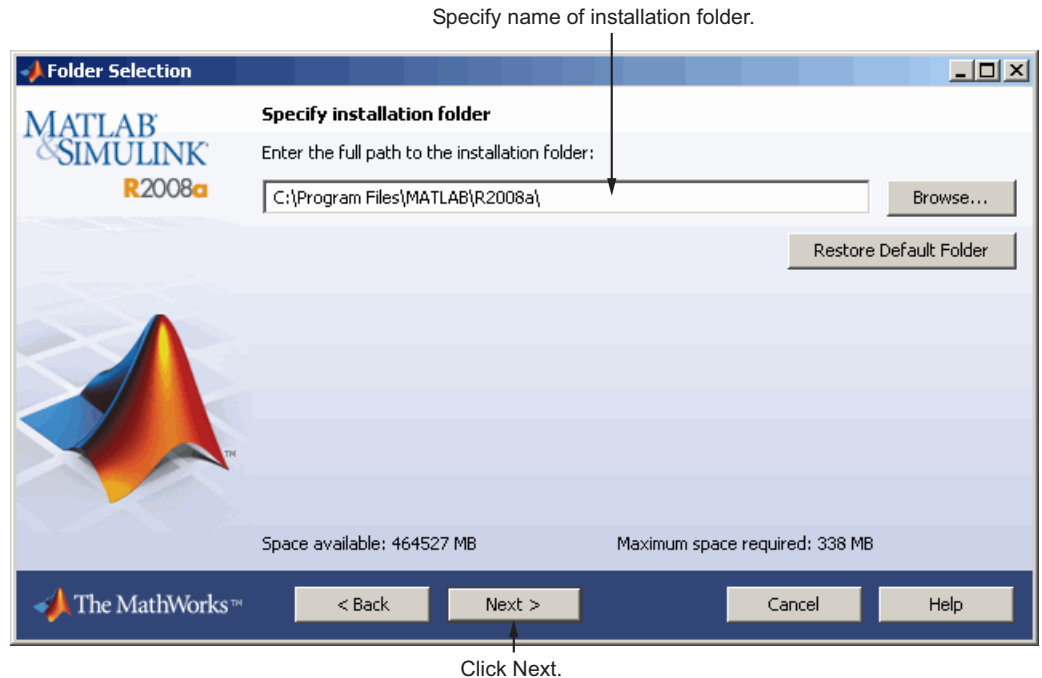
Specify name of installation folder.

Folder Selection

MATLAB® &SIMULINK® R2008a

Specify installation folder

Enter the full path to the installation folder:

C:\Program Files\MATLAB\R2008a\

Browse...

Restore Default Folder

TM

Space available: 464527 MB

Maximum space required: 338 MB

The MathWorks™

< Back

Next >

Cancel

Help

Click Next.